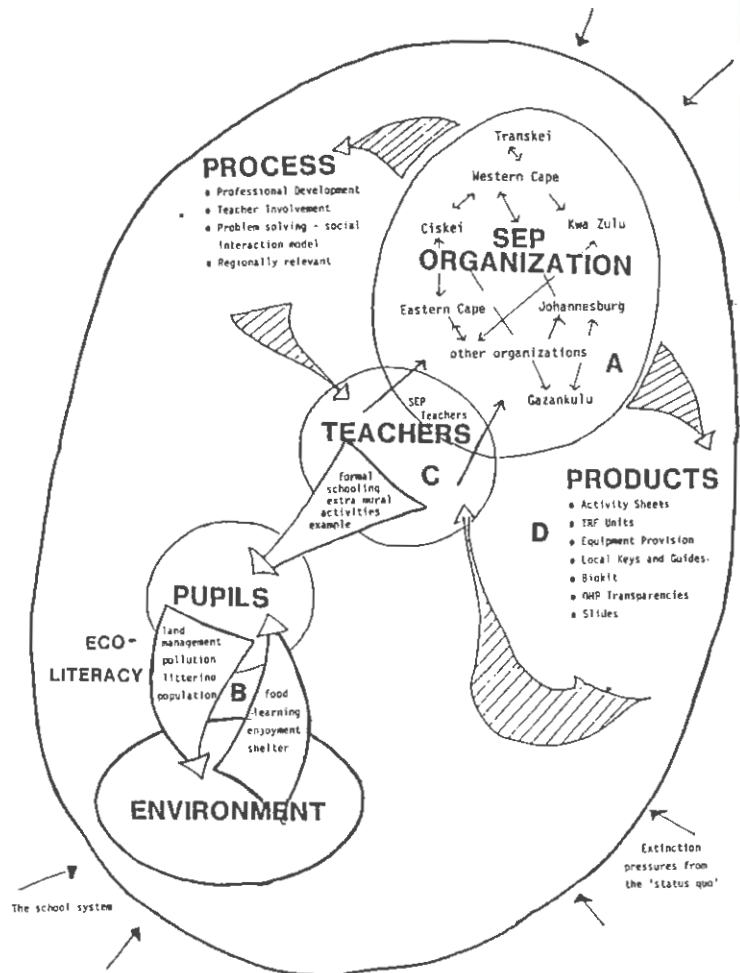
PROCESS
• Professional Development
• Teacher Involvement
• Problem solving - social interaction model
• Regionally relevant

Transkei
Western Cape
Ciskei
Kwa Zulu
SEP ORGANIZATION
Eastern Cape
Johannesburg
other organizations
A
Gazankulu

SEP Teachers
TEACHERS
C
formal schooling extra mural activities example

PRODUCTS
• Activity Sheets
• TRF Units
• Equipment Provision
• Local Keys and Guides
• Biokit
• OHP Transparencies
• Slides
D

PUPILS
ECO-LITERACY
land management pollution littering population
B
food learning enjoyment shelter

ENVIRONMENT

Extinction pressures from the 'status quo'

The school system